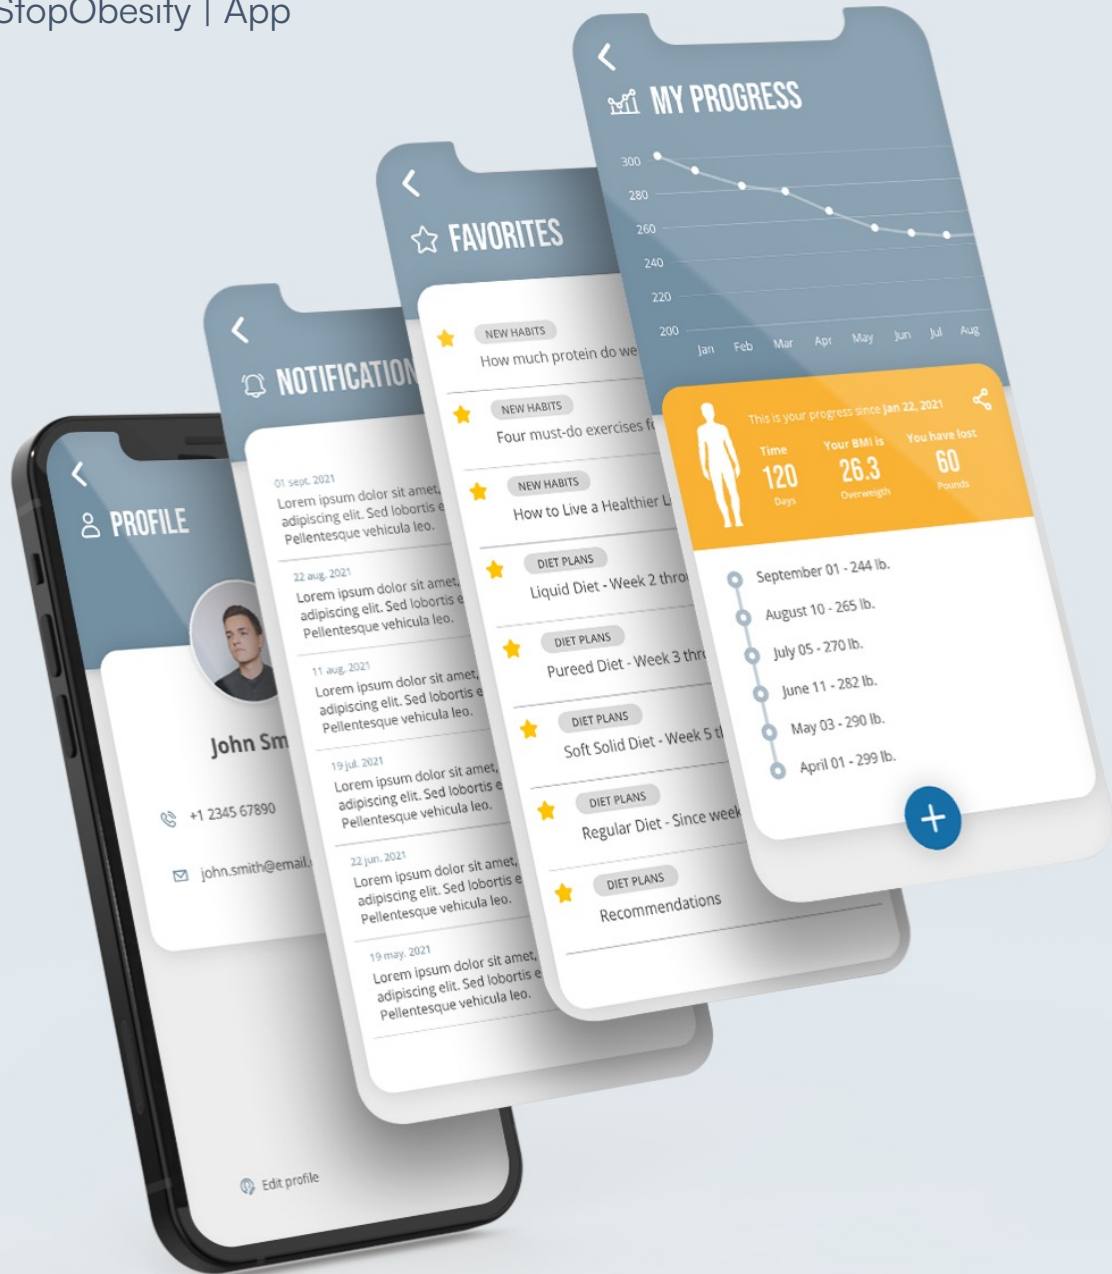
StopObesity | App

MY PROGRESS

300
280
260
240
220
200

Jan Feb Mar Apr May Jun Jul Aug

This is your progress since Jan 22, 2021

Time
120
Days

Your BMI is
26.3
Overweigth

You have lost
60
Pounds

September 01 - 244 lb.
August 10 - 265 lb.
July 05 - 270 lb.
June 11 - 282 lb.
May 03 - 290 lb.
April 01 - 299 lb.

+

FAVORITES

NEW HABITS
How much protein do we

NEW HABITS
Four must-do exercises f

NEW HABITS
How to Live a Healthier L

DIET PLANS
Liquid Diet - Week 2 thro

DIET PLANS
Pureed Diet - Week 3 thr

DIET PLANS
Soft Solid Diet - Week 5 t

DIET PLANS
Regular Diet - Since week

DIET PLANS
Recommendations

NOTIFICATION

01 sept. 2021
Lorem ipsum dolor sit amet, adipiscing elit. Sed lobortis e Pellentesque vehicula leo.

22 aug. 2021
Lorem ipsum dolor sit amet, adipiscing elit. Sed lobortis e Pellentesque vehicula leo.

11 aug. 2021
Lorem ipsum dolor sit amet, adipiscing elit. Sed lobortis e Pellentesque vehicula leo.

19 jul. 2021
Lorem ipsum dolor sit amet, adipiscing elit. Sed lobortis e Pellentesque vehicula leo.

22 jun. 2021
Lorem ipsum dolor sit amet, adipiscing elit. Sed lobortis e Pellentesque vehicula leo.

19 may. 2021
Lorem ipsum dolor sit amet, adipiscing elit. Sed lobortis e Pellentesque vehicula leo.

PROFILE

John Sm

+1 2345 67890

john.smith@email.

Edit profile